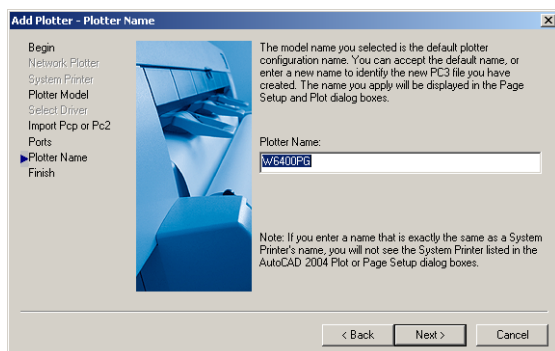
Add Plotter - Plotter Name

Begin
Network Plotter
System Printer
Plotter Model
Select Driver
Import Pcp or Pc2
Ports
Plotter Name
Finish

The model name you selected is the default plotter configuration name. You can accept the default name, or enter a new name to identify the new PC3 file you have created. The name you apply will be displayed in the Page Setup and Plot dialog boxes.

Plotter Name:
W6400PG

Note: If you enter a name that is exactly the same as a System Printer's name, you will not see the System Printer listed in the AutoCAD 2004 Plot or Page Setup dialog boxes.

< Back
Next >
Cancel